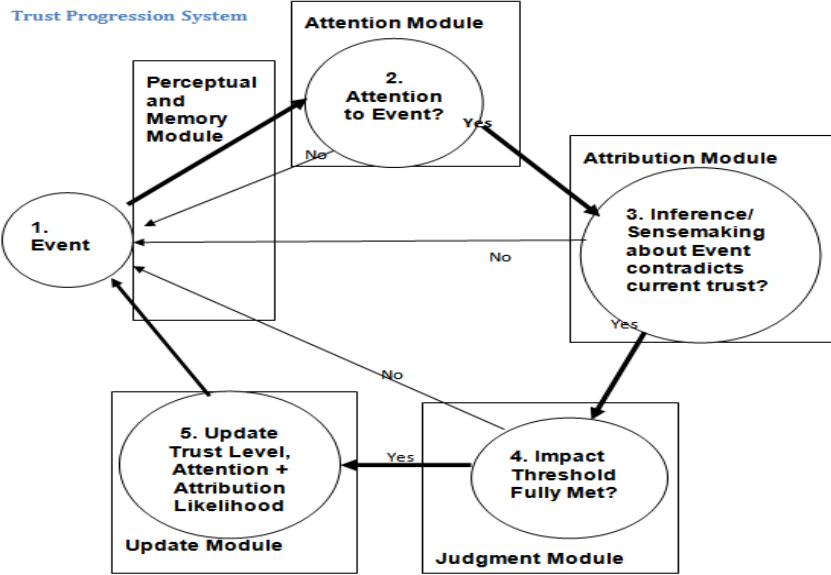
Trust Progression System

Attention Module

Perceptual and Memory Module

2. Attention to Event?

Yes

No

Attribution Module

1. Event

3. Inference/ Sensemaking about Event contradicts current trust?

No

Yes

No

5. Update Trust Level, Attention + Attribution Likelihood

Yes

4. Impact Threshold Fully Met?

Update Module

Judgment Module